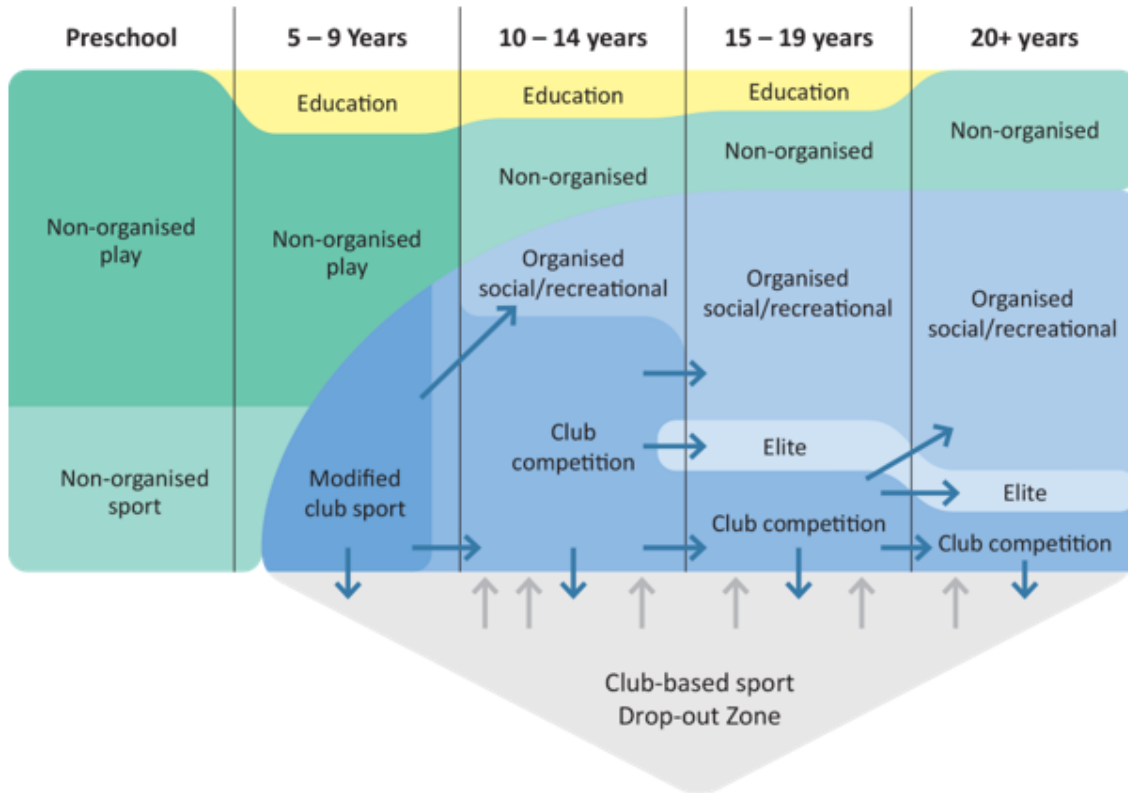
Preschool

5 – 9 Years

10 – 14 years

15 – 19 years

20+ years

Education

Education

Education

Non-organised

Non-organised

Non-organised

Non-organised play

Non-organised play

Organised social/recreational

Organised social/recreational

Organised social/recreational

Club competition

Elite

Elite

Non-organised sport

Modified club sport

Club competition

Club competition

Club-based sport Drop-out Zone